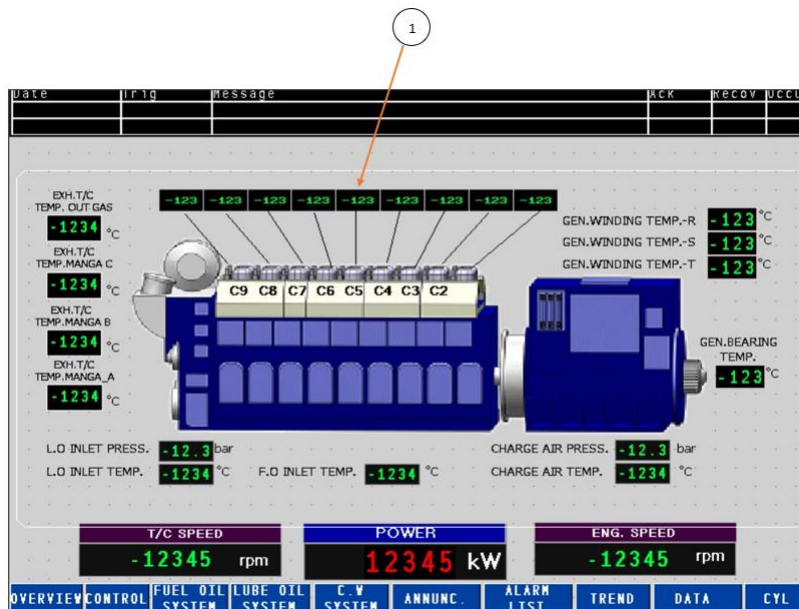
1

Date | Trig | Message | Ack | Recov | Occu

EXH.T/C TEMP. OUT GAS
-1234 °C
EXH.T/C TEMP.MANGA C
-1234 °C
EXH.T/C TEMP.MANGA B
-1234 °C
EXH.T/C TEMP.MANGA_A
-1234 °C

-123 -123 -123 -123 -123 -123 -123 -123 -123

C9 C8 C7 C6 C5 C4 C3 C2

GEN.WINDING TEMP.-R -123 °C
GEN.WINDING TEMP.-S -123 °C
GEN.WINDING TEMP.-T -123 °C

GEN.BEARING TEMP. -123 °C

L.O INLET PRESS. -12.3 bar
L.O INLET TEMP. -1234 °C
F.O INLET TEMP. -1234 °C
CHARGE AIR PRESS. -12.3 bar
CHARGE AIR TEMP. -1234 °C

T/C SPEED
-12345 rpm
POWER
12345 kW
ENG. SPEED
-12345 rpm

OVERVIEW | CONTROL | FUEL OIL SYSTEM | LUBE OIL SYSTEM | C.W SYSTEM | ANNUNC. | ALARM LIST | TREND | DATA | CYL